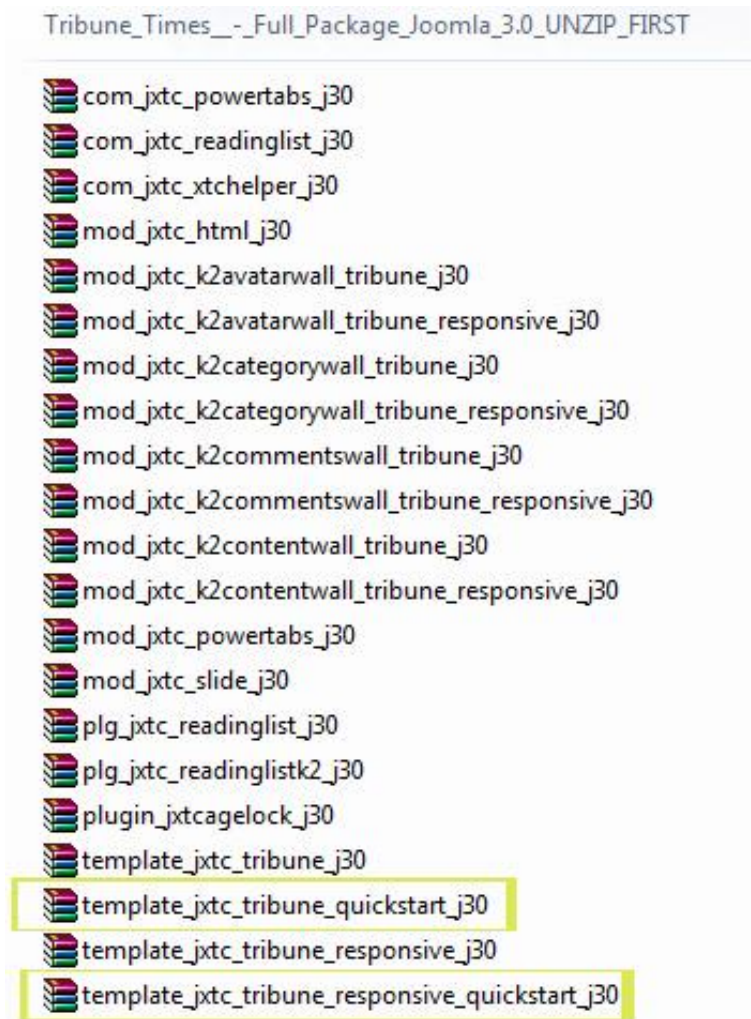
Tribune_Times__-_Full_Package_Joomla_3.0_UNZIP_FIRST

com_jxtc_powertabs_j30
com_jxtc_readinglist_j30
com_jxtc_xtchelper_j30
mod_jxtc_html_j30
mod_jxtc_k2avatarwall_tribune_j30
mod_jxtc_k2avatarwall_tribune_responsive_j30
mod_jxtc_k2categorywall_tribune_j30
mod_jxtc_k2categorywall_tribune_responsive_j30
mod_jxtc_k2commentswall_tribune_j30
mod_jxtc_k2commentswall_tribune_responsive_j30
mod_jxtc_k2contentwall_tribune_j30
mod_jxtc_k2contentwall_tribune_responsive_j30
mod_jxtc_powertabs_j30
mod_jxtc_slide_j30
plg_jxtc_readinglist_j30
plg_jxtc_readinglistk2_j30
plugin_jxtcagelock_j30
template_jxtc_tribune_j30
template_jxtc_tribune_quickstart_j30
template_jxtc_tribune_responsive_j30
template_jxtc_tribune_responsive_quickstart_j30